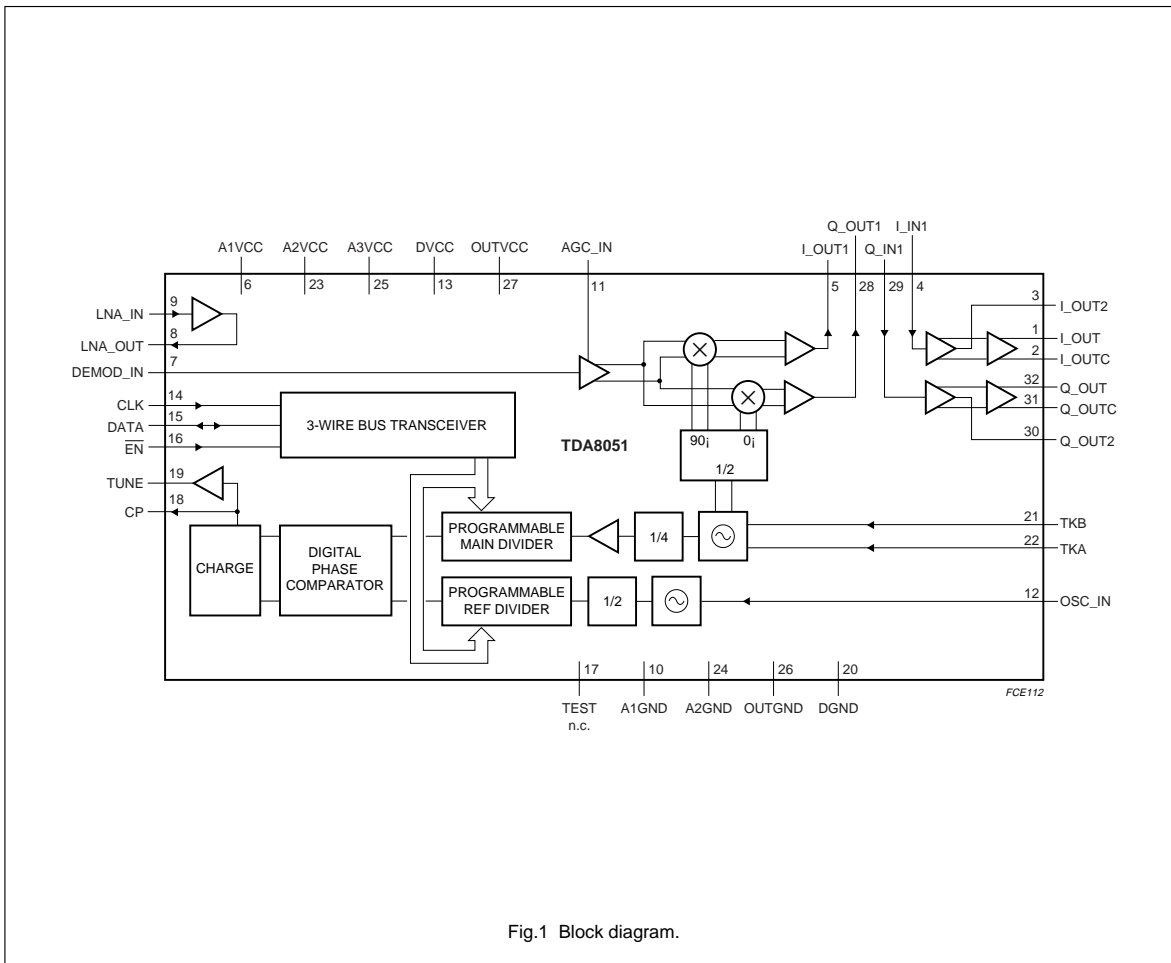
A1VCC 6
A2VCC 23
A3VCC 25
DVCC 13
OUTVCC 27
AGC_IN 11
Q_OUT1
I_IN1
I_OUT1
Q_IN1
5
28
29
4

LNA_IN 9
LNA_OUT 8
DEMOD_IN 7
CLK 14
DATA 15
$\overline{EN}$ 16
TUNE 19
CP 18

3-WIRE BUS TRANSCEIVER

TDA8051

$90_i$
$0_i$
1/2

CHARGE

DIGITAL PHASE COMPARATOR

PROGRAMMABLE MAIN DIVIDER

1/4

PROGRAMMABLE REF DIVIDER

1/2

3 I_OUT2
1 I_OUT
2 I_OUTC
32 Q_OUT
31 Q_OUTC
30 Q_OUT2
21 TKB
22 TKA
12 OSC_IN

17 TEST n.c.
10 A1GND
24 A2GND
26 OUTGND
20 DGND

FCE112

Fig.1 Block diagram.